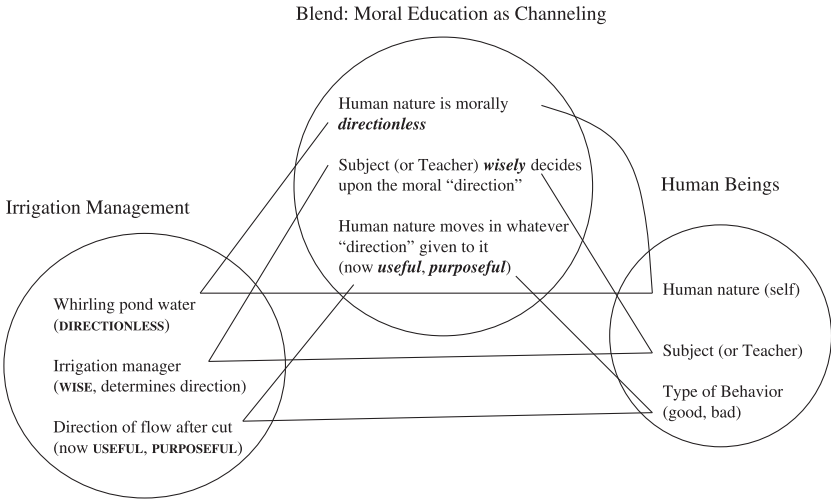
Blend: Moral Education as Channeling

Human nature is morally ***directionless***

Subject (or Teacher) ***wisely*** decides upon the moral "direction"

Human nature moves in whatever "direction" given to it (now ***useful***, ***purposeful***)

Irrigation Management

Whirling pond water (DIRECTIONLESS)

Irrigation manager (WISE, determines direction)

Direction of flow after cut (now USEFUL, PURPOSEFUL)

Human Beings

Human nature (self)

Subject (or Teacher)

Type of Behavior (good, bad)